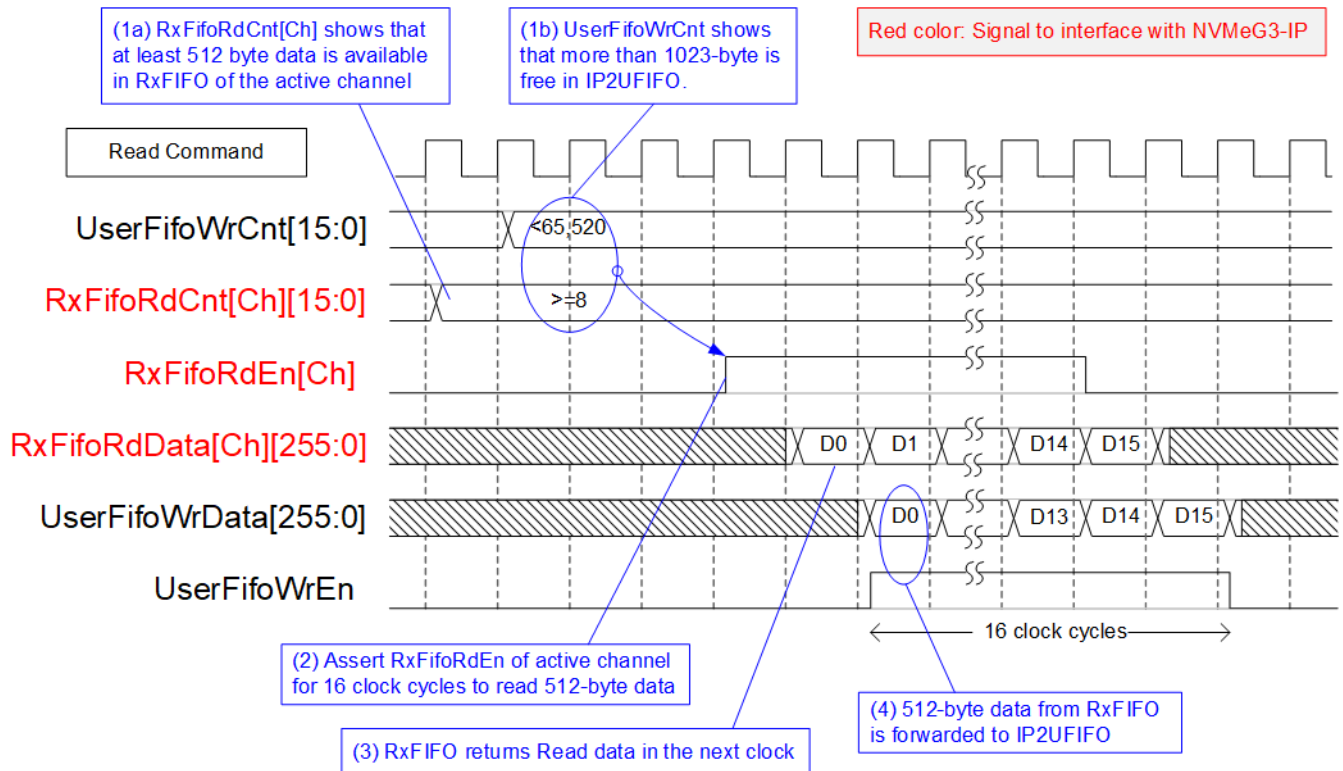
(1a) RxFifoRdCnt[Ch] shows that at least 512 byte data is available in RxFIFO of the active channel

(1b) UserFifoWrCnt shows that more than 1023-byte is free in IP2UFIFO.

Red color: Signal to interface with NVMeG3-IP

Read Command

UserFifoWrCnt[15:0]

<65,520

RxFifoRdCnt[Ch][15:0]

>=8

RxFifoRdEn[Ch]

RxFifoRdData[Ch][255:0]

D0

D1

D14

D15

UserFifoWrData[255:0]

D0

D13

D14

D15

UserFifoWrEn

16 clock cycles

(2) Assert RxFifoRdEn of active channel for 16 clock cycles to read 512-byte data

(4) 512-byte data from RxFIFO is forwarded to IP2UFIFO

(3) RxFIFO returns Read data in the next clock